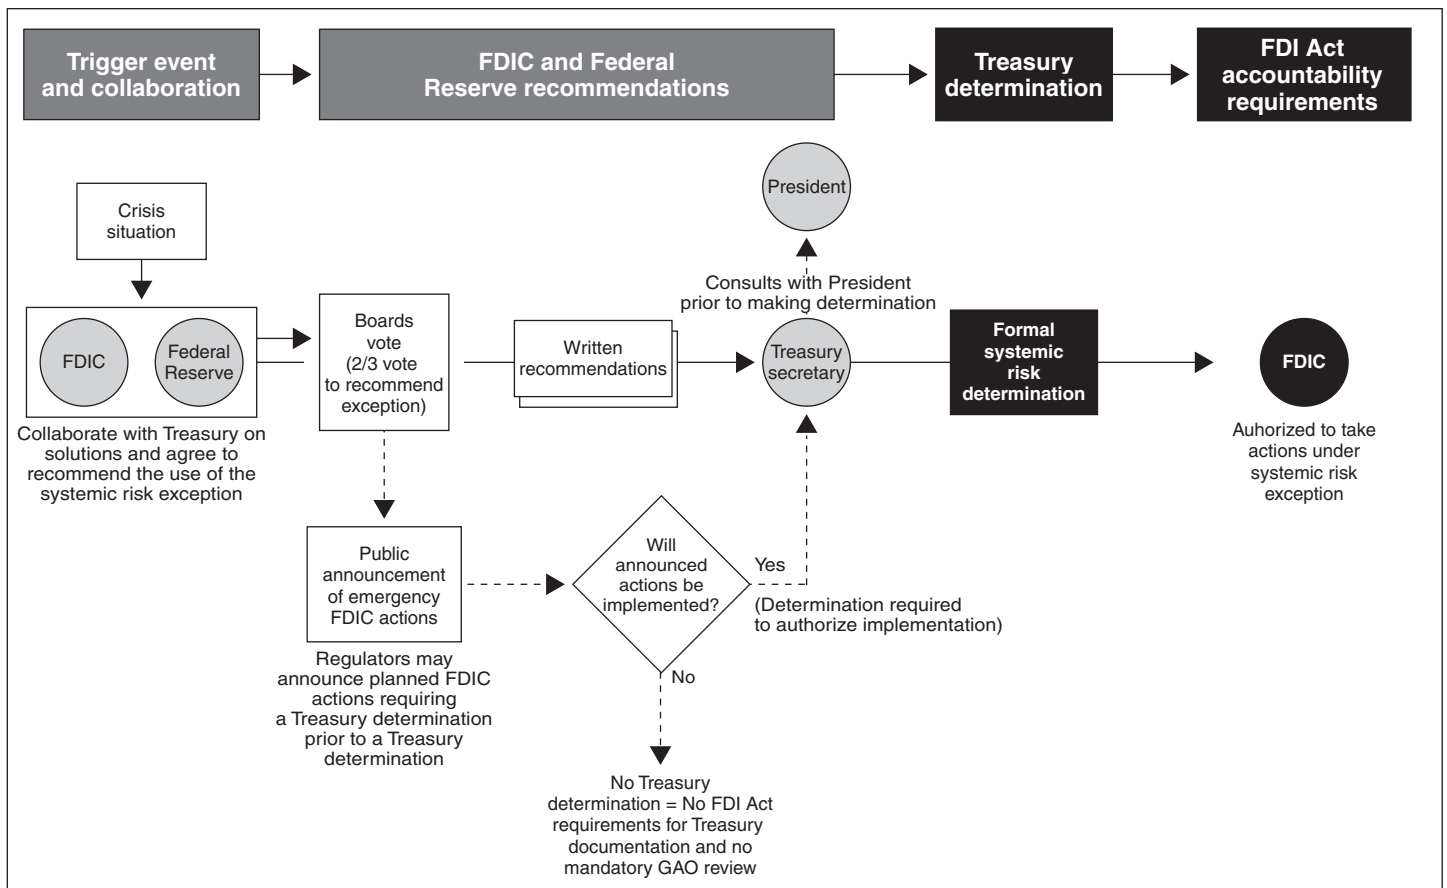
Trigger event and collaboration

FDIC and Federal Reserve recommendations

Treasury determination

FDI Act accountability requirements

Crisis situation

FDIC

Federal Reserve

Collaborate with Treasury on solutions and agree to recommend the use of the systemic risk exception

Boards vote (2/3 vote to recommend exception)

Written recommendations

President

Consults with President prior to making determination

Treasury secretary

Formal systemic risk determination

FDIC

Auhorized to take actions under systemic risk exception

Public announcement of emergency FDIC actions

Regulators may announce planned FDIC actions requiring a Treasury determination prior to a Treasury determination

Will announced actions be implemented?

Yes

(Determination required to authorize implementation)

No

No Treasury determination = No FDI Act requirements for Treasury documentation and no mandatory GAO review